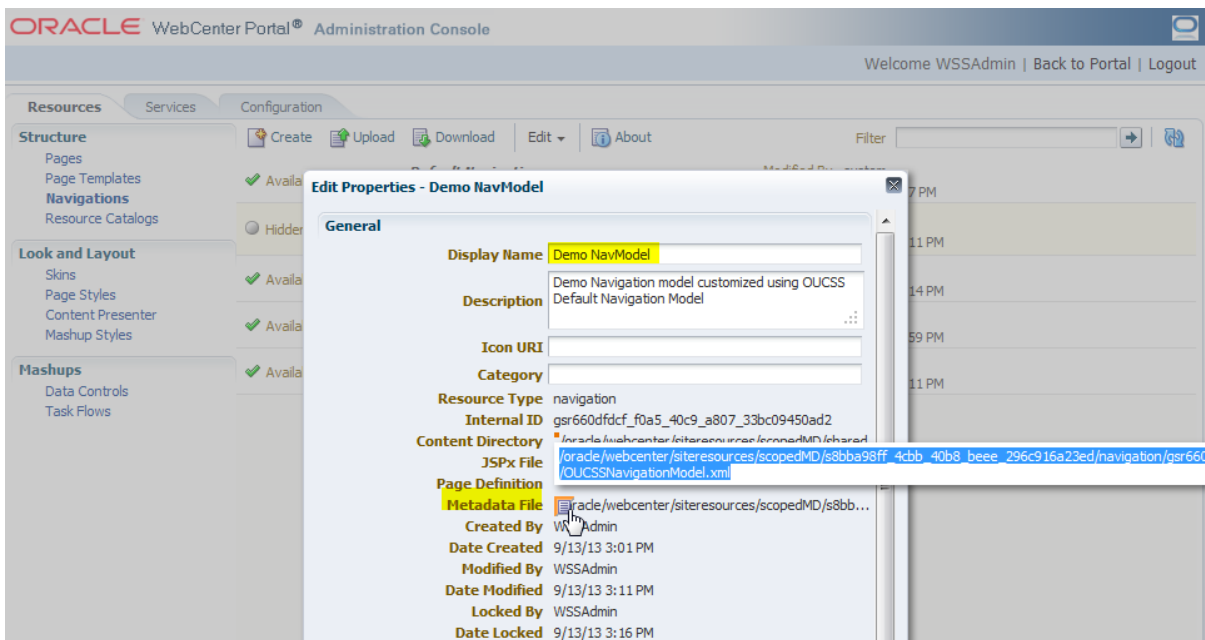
ORACLE WebCenter Portal® Administration Console

Welcome WSSAdmin | Back to Portal | Logout

Resources Services Configuration

Structure
Pages
Page Templates
Navigations
Resource Catalogs

Look and Layout
Skins
Page Styles
Content Presenter
Mashup Styles

Mashups
Data Controls
Task Flows

Create Upload Download Edit About Filter

Availa
Hidden
Availa
Availa
Availa

7 PM
11 PM
14 PM
59 PM
11 PM

Edit Properties - Demo NavModel

General

Display Name Demo NavModel

Description Demo Navigation model customized using OUCSS Default Navigation Model

Icon URI

Category

Resource Type navigation

Internal ID gsr660dfdcf_f0a5_40c9_a807_33bc09450ad2

Content Directory /oracle/webcenter/siteresources/scopedMD/shared

JSPx File /oracle/webcenter/siteresources/scopedMD/s8bba98ff_4cbb_40b8_beee_296c916a23ed/navigation/gsr660 /OUCSSNavigationModel.xml

Page Definition

Metadata File /oracle/webcenter/siteresources/scopedMD/s8bb...

Created By WSSAdmin

Date Created 9/13/13 3:01 PM

Modified By WSSAdmin

Date Modified 9/13/13 3:11 PM

Locked By WSSAdmin

Date Locked 9/13/13 3:16 PM